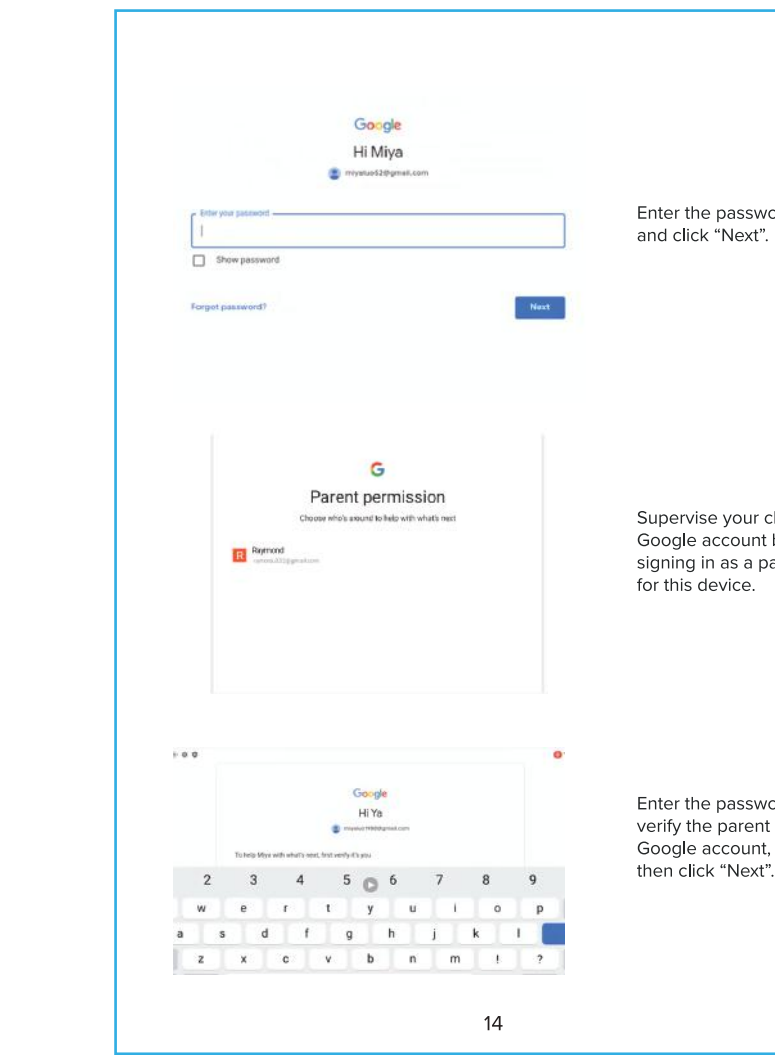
Google
Hi Miya
miyaluo52@gmail.com

Enter your password

Show password

Forgot password?

Next

Enter the passwo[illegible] and click “Next”.

G
Parent permission
Choose who's around to help with what's next

R Raymond
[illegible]@gmail.com

Supervise your c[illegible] Google account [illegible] signing in as a pa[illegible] for this device.

Google
Hi Ya
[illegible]@gmail.com

To help Miya with what's next, first verify it's you

2 3 4 5 6 7 8 9
w e r t y u i o p
a s d f g h j k l
z x c v b n m ! ?

Enter the passwo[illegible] verify the parent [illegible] Google account, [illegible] then click “Next”.

14